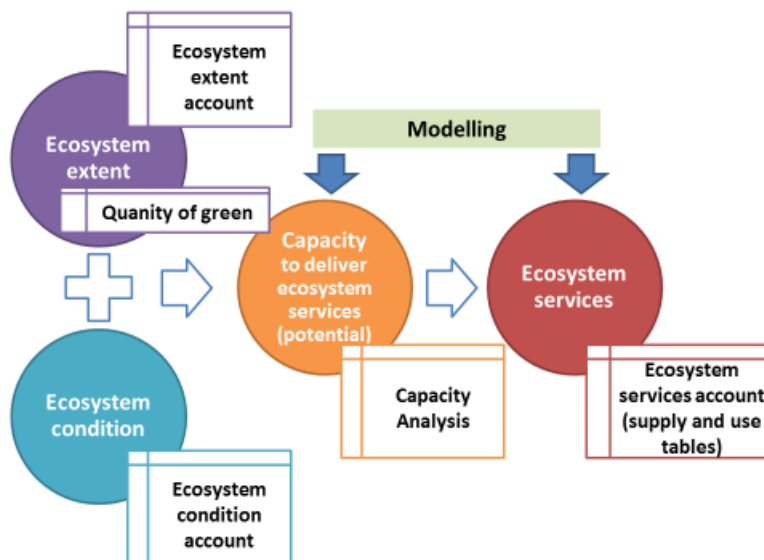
Ecosystem extent account

Ecosystem extent

Quanity of green

Modelling

Capacity to deliver ecosystem services (potential)

Ecosystem services

Capacity Analysis

Ecosystem services account (supply and use tables)

Ecosystem condition

Ecosystem condition account